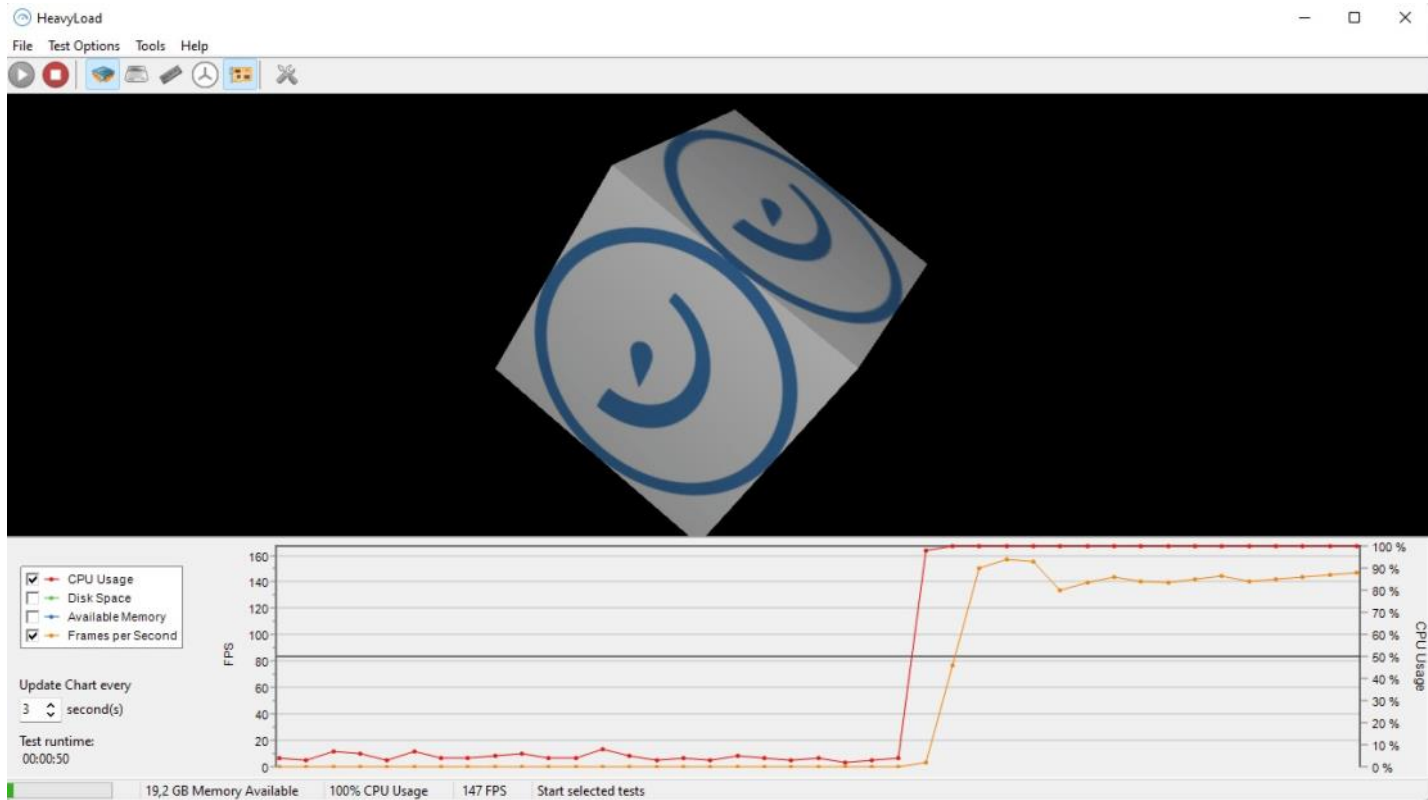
HeavyLoad

File Test Options Tools Help

CPU Usage
Disk Space
Available Memory
Frames per Second

Update Chart every
3 second(s)

Test runtime:
00:00:50

FPS
160
140
120
100
80
60
40
20
0

100 %
90 %
80 %
70 %
60 %
50 %
40 %
30 %
20 %
10 %
0 %
CPU Usage

19,2 GB Memory Available | 100% CPU Usage | 147 FPS | Start selected tests